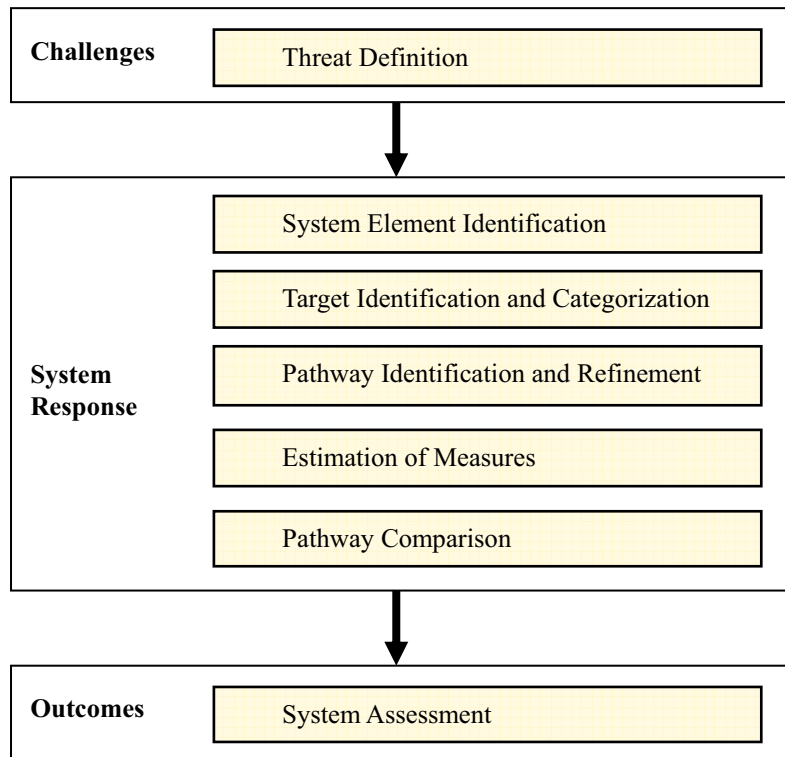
Challenges

Threat Definition

System Response

System Element Identification

Target Identification and Categorization

Pathway Identification and Refinement

Estimation of Measures

Pathway Comparison

Outcomes

System Assessment